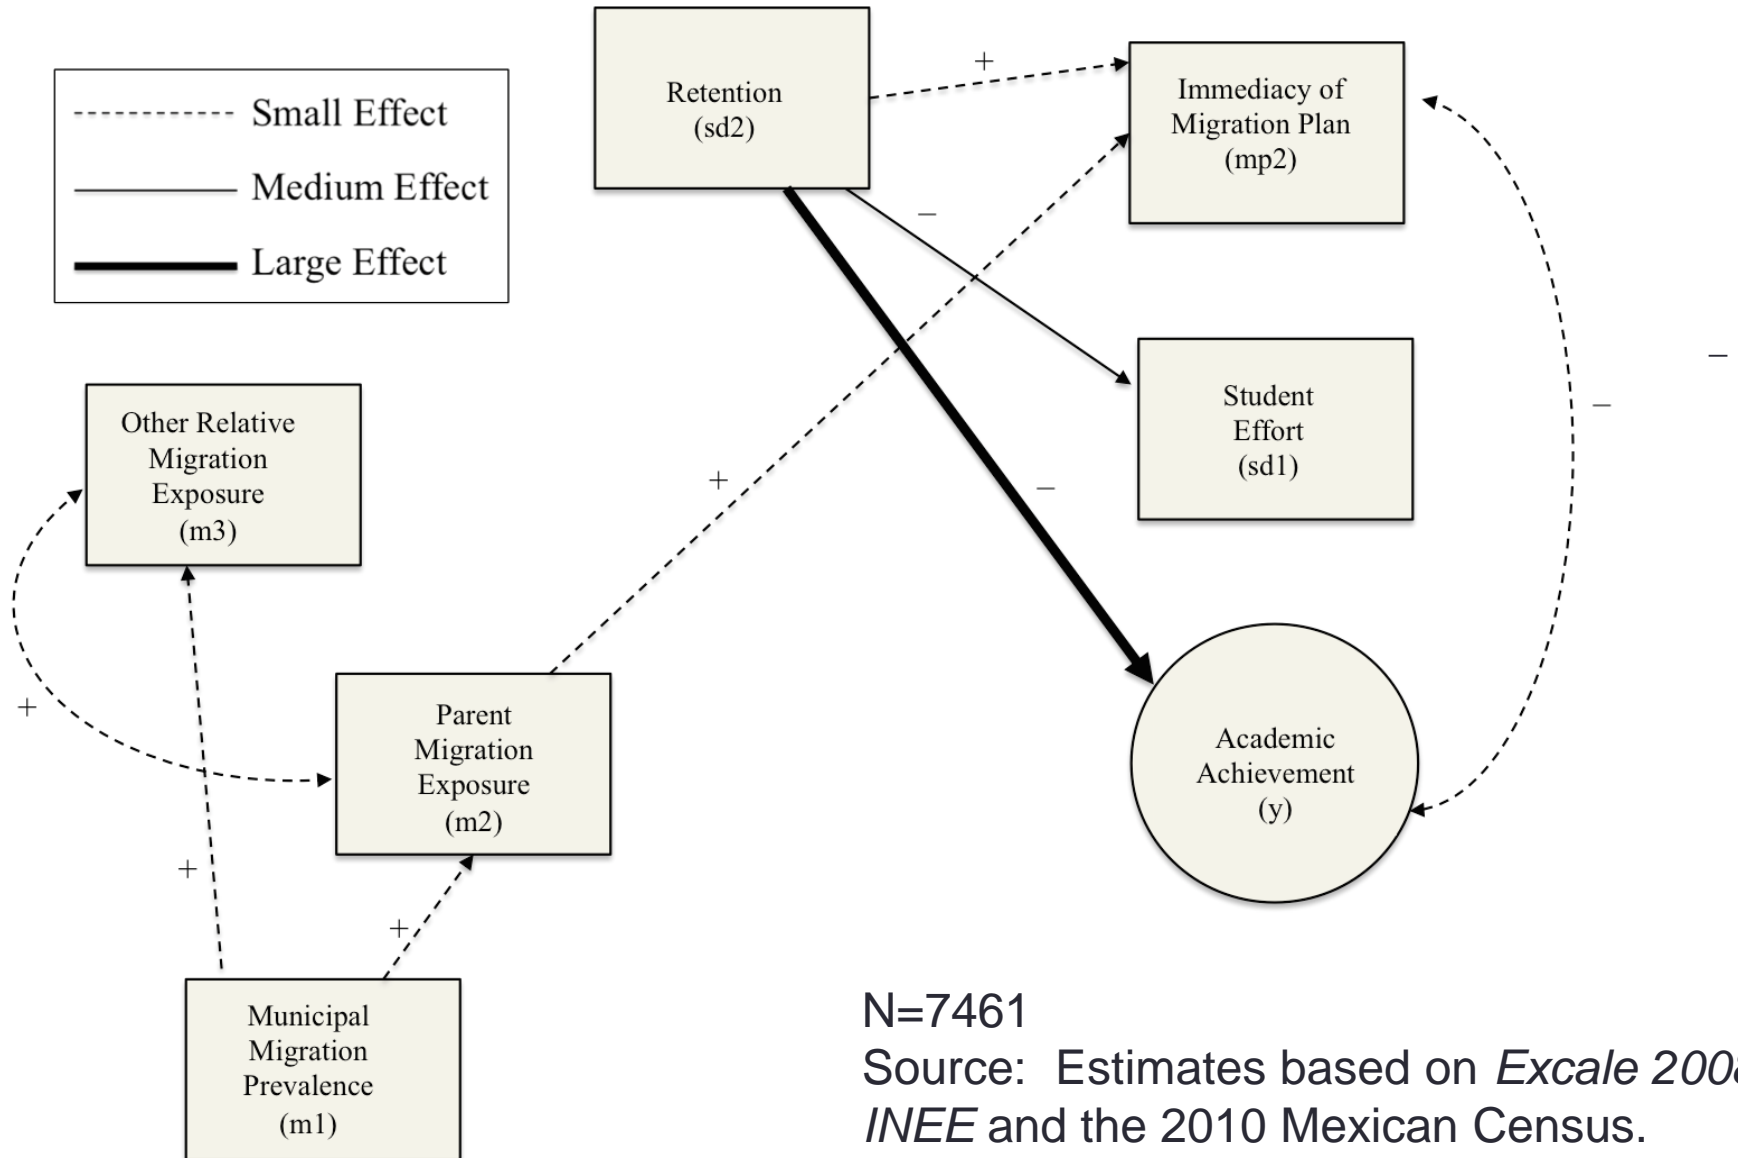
Small Effect
Medium Effect
Large Effect

Retention (sd2)

+

Immediacy of Migration Plan (mp2)

–

Student Effort (sd1)

–

–

–

Other Relative Migration Exposure (m3)

+

–

Academic Achievement (y)

+

Parent Migration Exposure (m2)

+

+

Municipal Migration Prevalence (m1)

N=7461
Source: Estimates based on *Excale 200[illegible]* *INEE* and the 2010 Mexican Census.